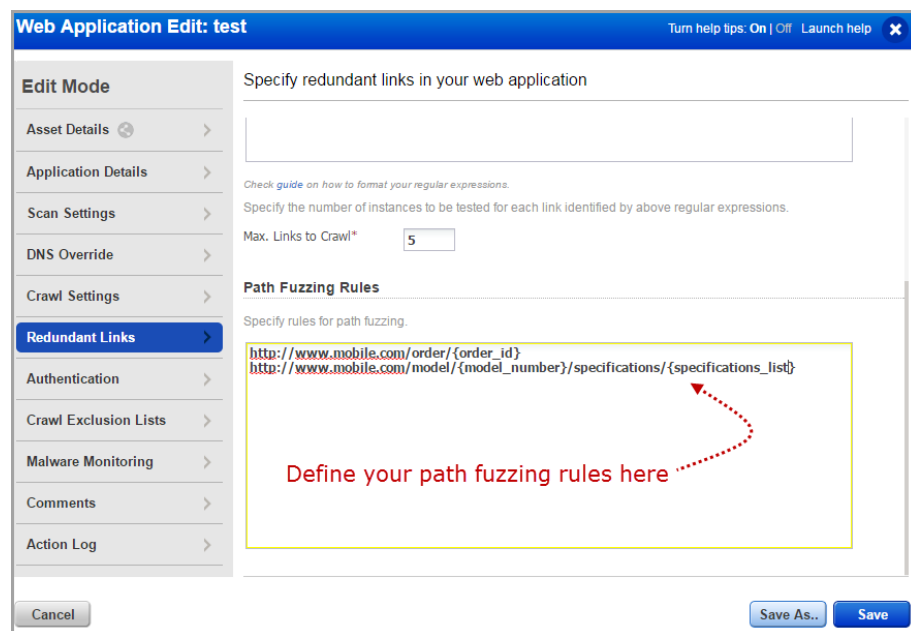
Web Application Edit: test

Turn help tips: On | Off Launch help

Edit Mode

Asset Details

Application Details

Scan Settings

DNS Override

Crawl Settings

Redundant Links

Authentication

Crawl Exclusion Lists

Malware Monitoring

Comments

Action Log

Specify redundant links in your web application

Check guide on how to format your regular expressions.

Specify the number of instances to be tested for each link identified by above regular expressions.

Max. Links to Crawl* 5

Path Fuzzing Rules

Specify rules for path fuzzing.

http://www.mobile.com/order/{order_id}
http://www.mobile.com/model/{model_number}/specifications/{specifications_list}

Define your path fuzzing rules here

Cancel

Save As..

Save